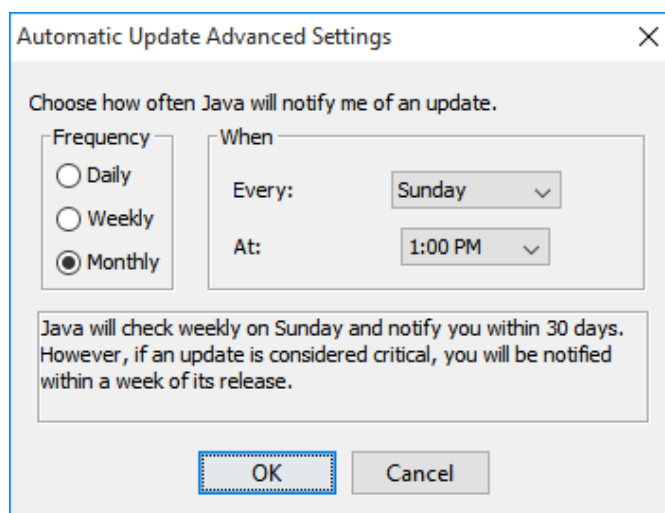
Automatic Update Advanced Settings

×

Choose how often Java will notify me of an update.

Frequency

Daily

Weekly

Monthly

When

Every:

Sunday

At:

1:00 PM

Java will check weekly on Sunday and notify you within 30 days. However, if an update is considered critical, you will be notified within a week of its release.

OK

Cancel